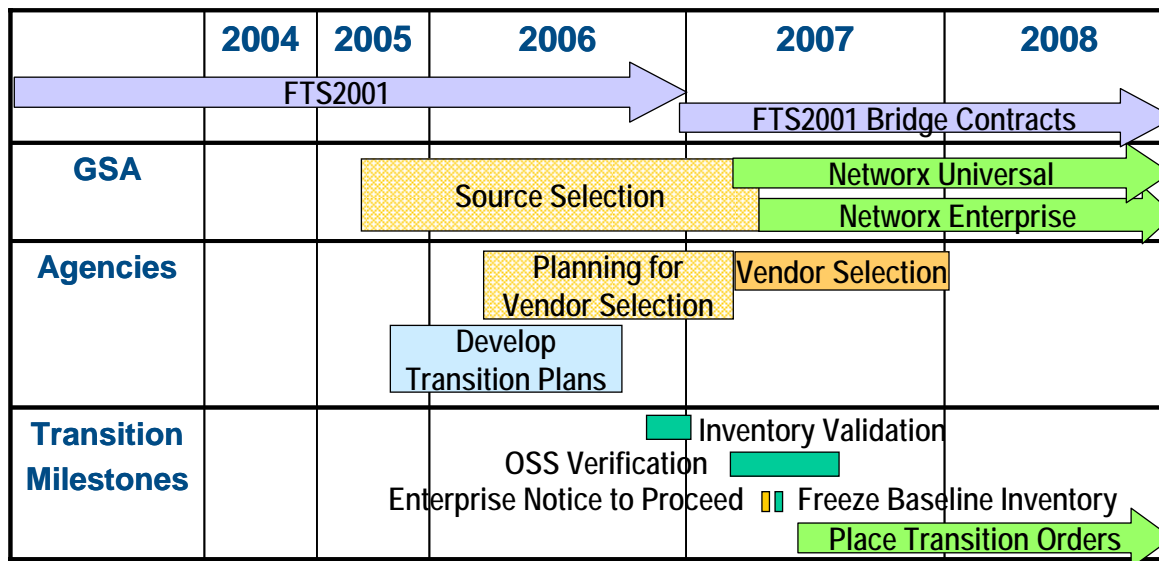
| | 2004 | 2005 | 2006 | 2007 | 2008 |
|---|---|---|---|---|---|

FTS2001

FTS2001 Bridge Contracts

GSA

Source Selection

Networx Universal

Networx Enterprise

Agencies

Planning for Vendor Selection

Vendor Selection

Develop Transition Plans

Transition Milestones

Inventory Validation

OSS Verification

Enterprise Notice to Proceed

Freeze Baseline Inventory

Place Transition Orders